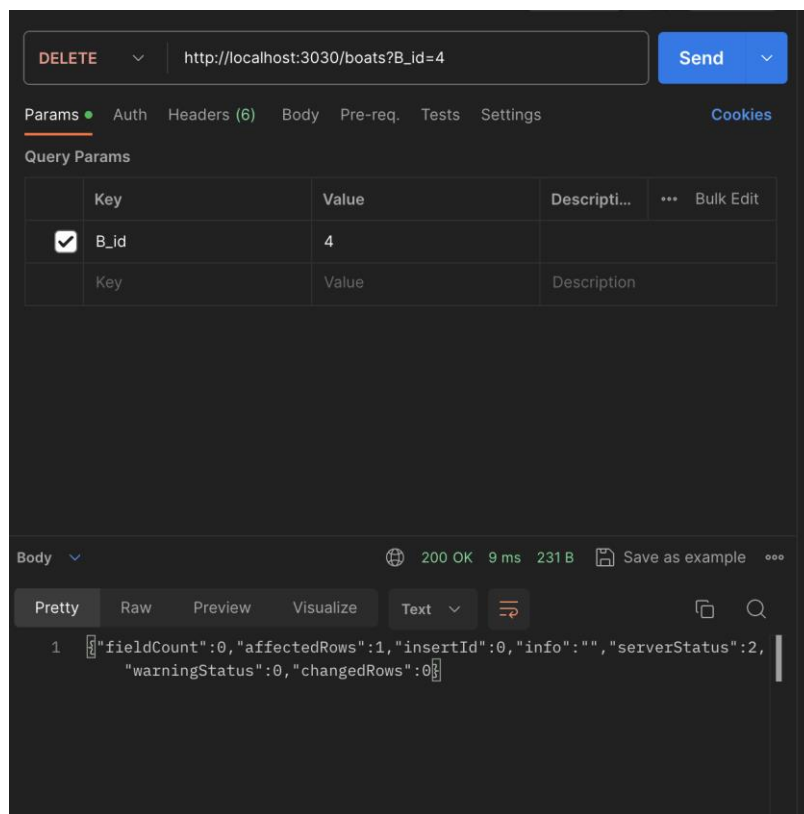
DELETE http://localhost:3030/boats?B_id=4

Send

Params Auth Headers (6) Body Pre-req. Tests Settings Cookies

Query Params

| | Key | Value | Descripti... | ••• Bulk Edit |
|---|---|---|---|---|
| ✓ | B_id | 4 | | |
| | Key | Value | Description | |

Body 200 OK 9 ms 231 B Save as example •••

Pretty Raw Preview Visualize Text

1 {"fieldCount":0,"affectedRows":1,"insertId":0,"info":"","serverStatus":2,"warningStatus":0,"changedRows":0}